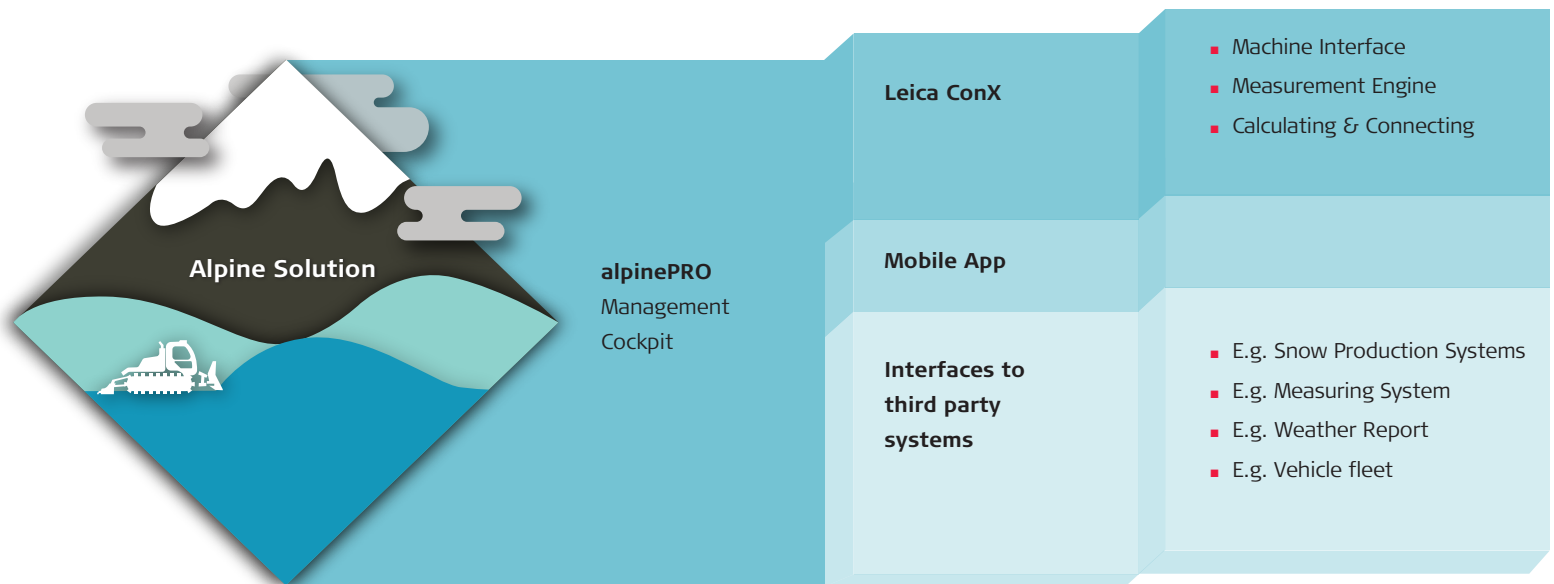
Alpine Solution

alpinePRO
Management
Cockpit

Leica ConX

- Machine Interface
- Measurement Engine
- Calculating & Connecting

Mobile App

Interfaces to third party systems

- E.g. Snow Production Systems
- E.g. Measuring System
- E.g. Weather Report
- E.g. Vehicle fleet